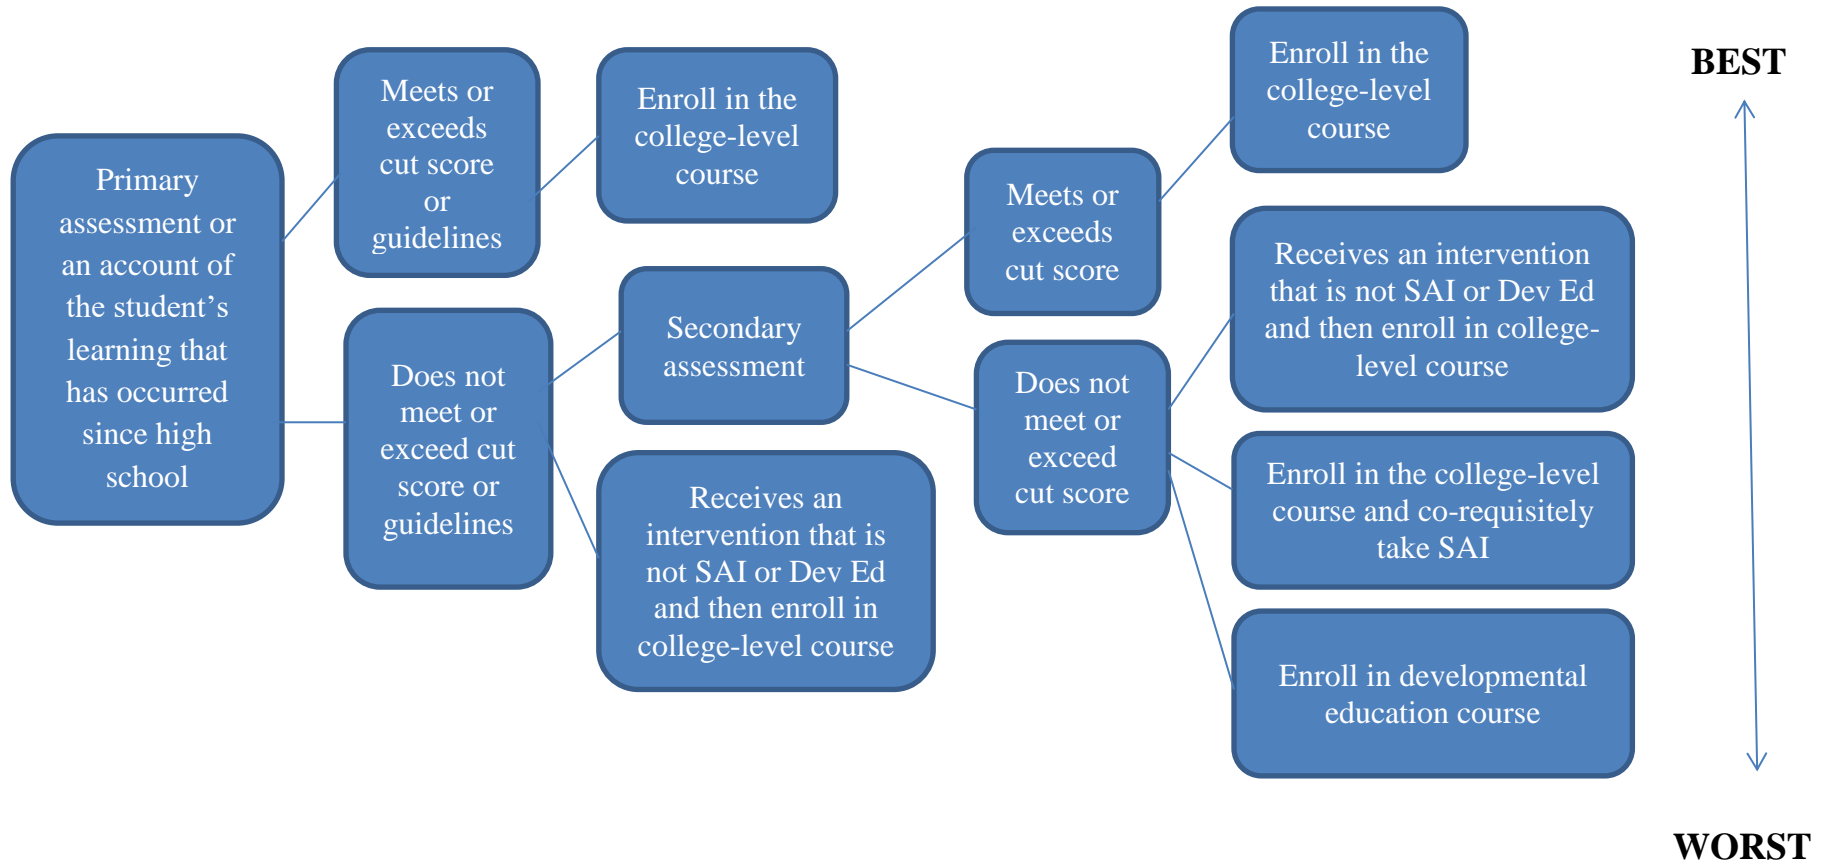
Primary assessment or an account of the student's learning that has occurred since high school

Meets or exceeds cut score or guidelines

Enroll in the college-level course

Does not meet or exceed cut score or guidelines

Secondary assessment

Receives an intervention that is not SAI or Dev Ed and then enroll in college-level course

Meets or exceeds cut score

Does not meet or exceed cut score

Enroll in the college-level course

Receives an intervention that is not SAI or Dev Ed and then enroll in college-level course

Enroll in the college-level course and co-requisitely take SAI

Enroll in developmental education course

BEST

WORST